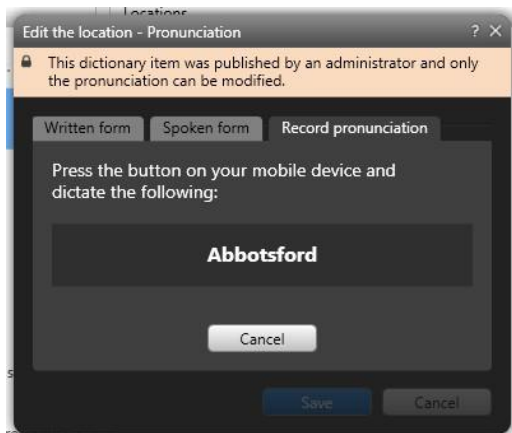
Locations

Edit the location - Pronunciation

? X

This dictionary item was published by an administrator and only the pronunciation can be modified.

Written form
Spoken form
Record pronunciation

Press the button on your mobile device and dictate the following:

Abbotsford

Cancel

Save
Cancel